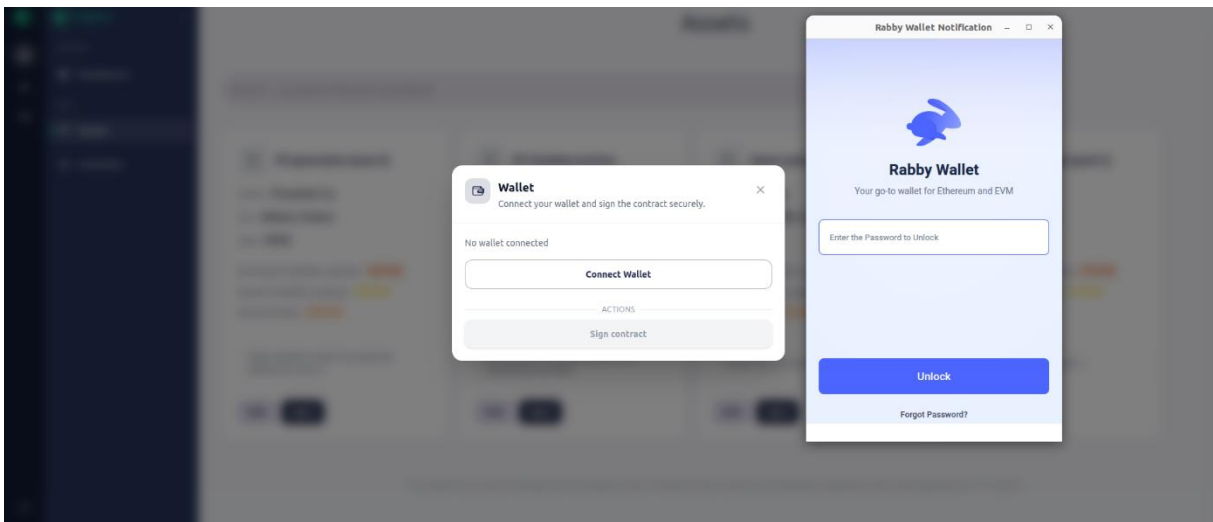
Assets

Wallet
Connect your wallet and sign the contract securely.

No wallet connected

Connect Wallet

ACTIONS

Sign contract

Rabby Wallet Notification

Rabby Wallet
Your go-to wallet for Ethereum and EVM

Enter the Password to Unlock

Unlock

Forgot Password?